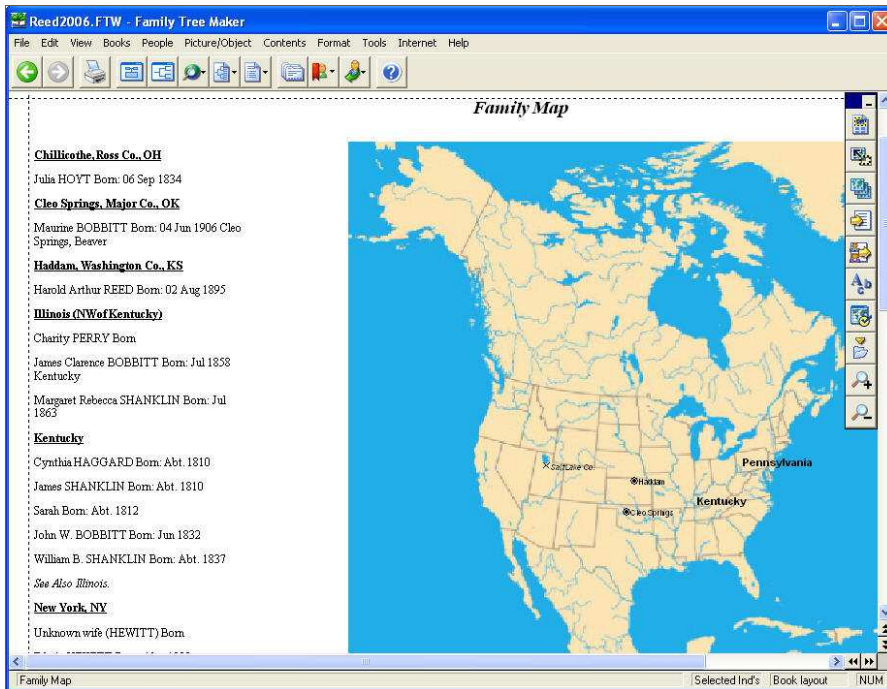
Reed2006.FTW - Family Tree Maker

File Edit View Books People Picture/Object Contents Format Tools Internet Help

Family Map

Chillicothe, Ross Co., OH

Julia HOYT Born: 06 Sep 1834

Cleo Springs, Major Co., OK

Maurine BOBBITT Born: 04 Jun 1906 Cleo Springs, Beaver

Haddam, Washington Co., KS

Harold Arthur REED Born: 02 Aug 1895

Illinois (NW of Kentucky)

Charity PERRY Born

James Clarence BOBBITT Born: Jul 1858 Kentucky

Margaret Rebecca SHANKLIN Born: Jul 1863

Kentucky

Cynthia HAGGARD Born: Abt. 1810

James SHANKLIN Born: Abt. 1810

Sarah Born: Abt. 1812

John W. BOBBITT Born: Jun 1832

William B. SHANKLIN Born: Abt. 1837

See Also Illinois.

New York, NY

Unknown wife (HEWITT) Born

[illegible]

Salt Lake Co.

Haddam

Cleo Springs

Kentucky

Pennsylvania

Family Map

Selected Ind's

Book layout

NUM